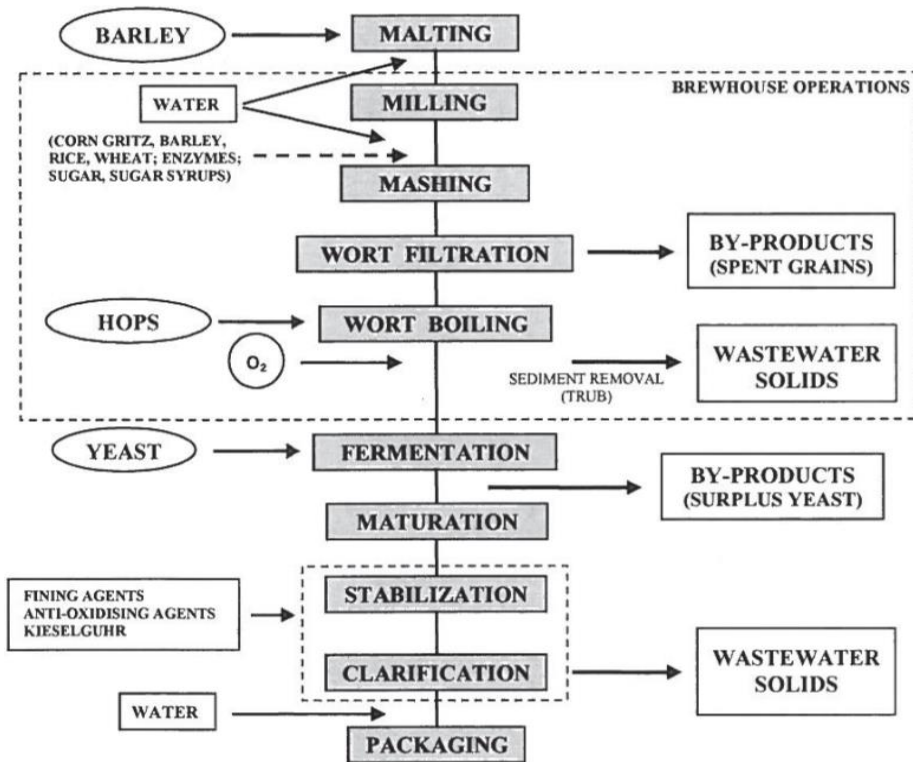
BARLEY

MALTING

BREWHOUSE OPERATIONS

WATER

MILLING

(CORN GRITZ, BARLEY, RICE, WHEAT; ENZYMES; SUGAR, SUGAR SYRUPS)

MASHING

WORT FILTRATION

BY-PRODUCTS (SPENT GRAINS)

HOPS

WORT BOILING

$O_2$

SEDIMENT REMOVAL (TRUB)

WASTEWATER SOLIDS

YEAST

FERMENTATION

BY-PRODUCTS (SURPLUS YEAST)

MATURATION

FINING AGENTS
ANTI-OXIDISING AGENTS
KIESELGUHR

STABILIZATION

CLARIFICATION

WASTEWATER SOLIDS

WATER

PACKAGING